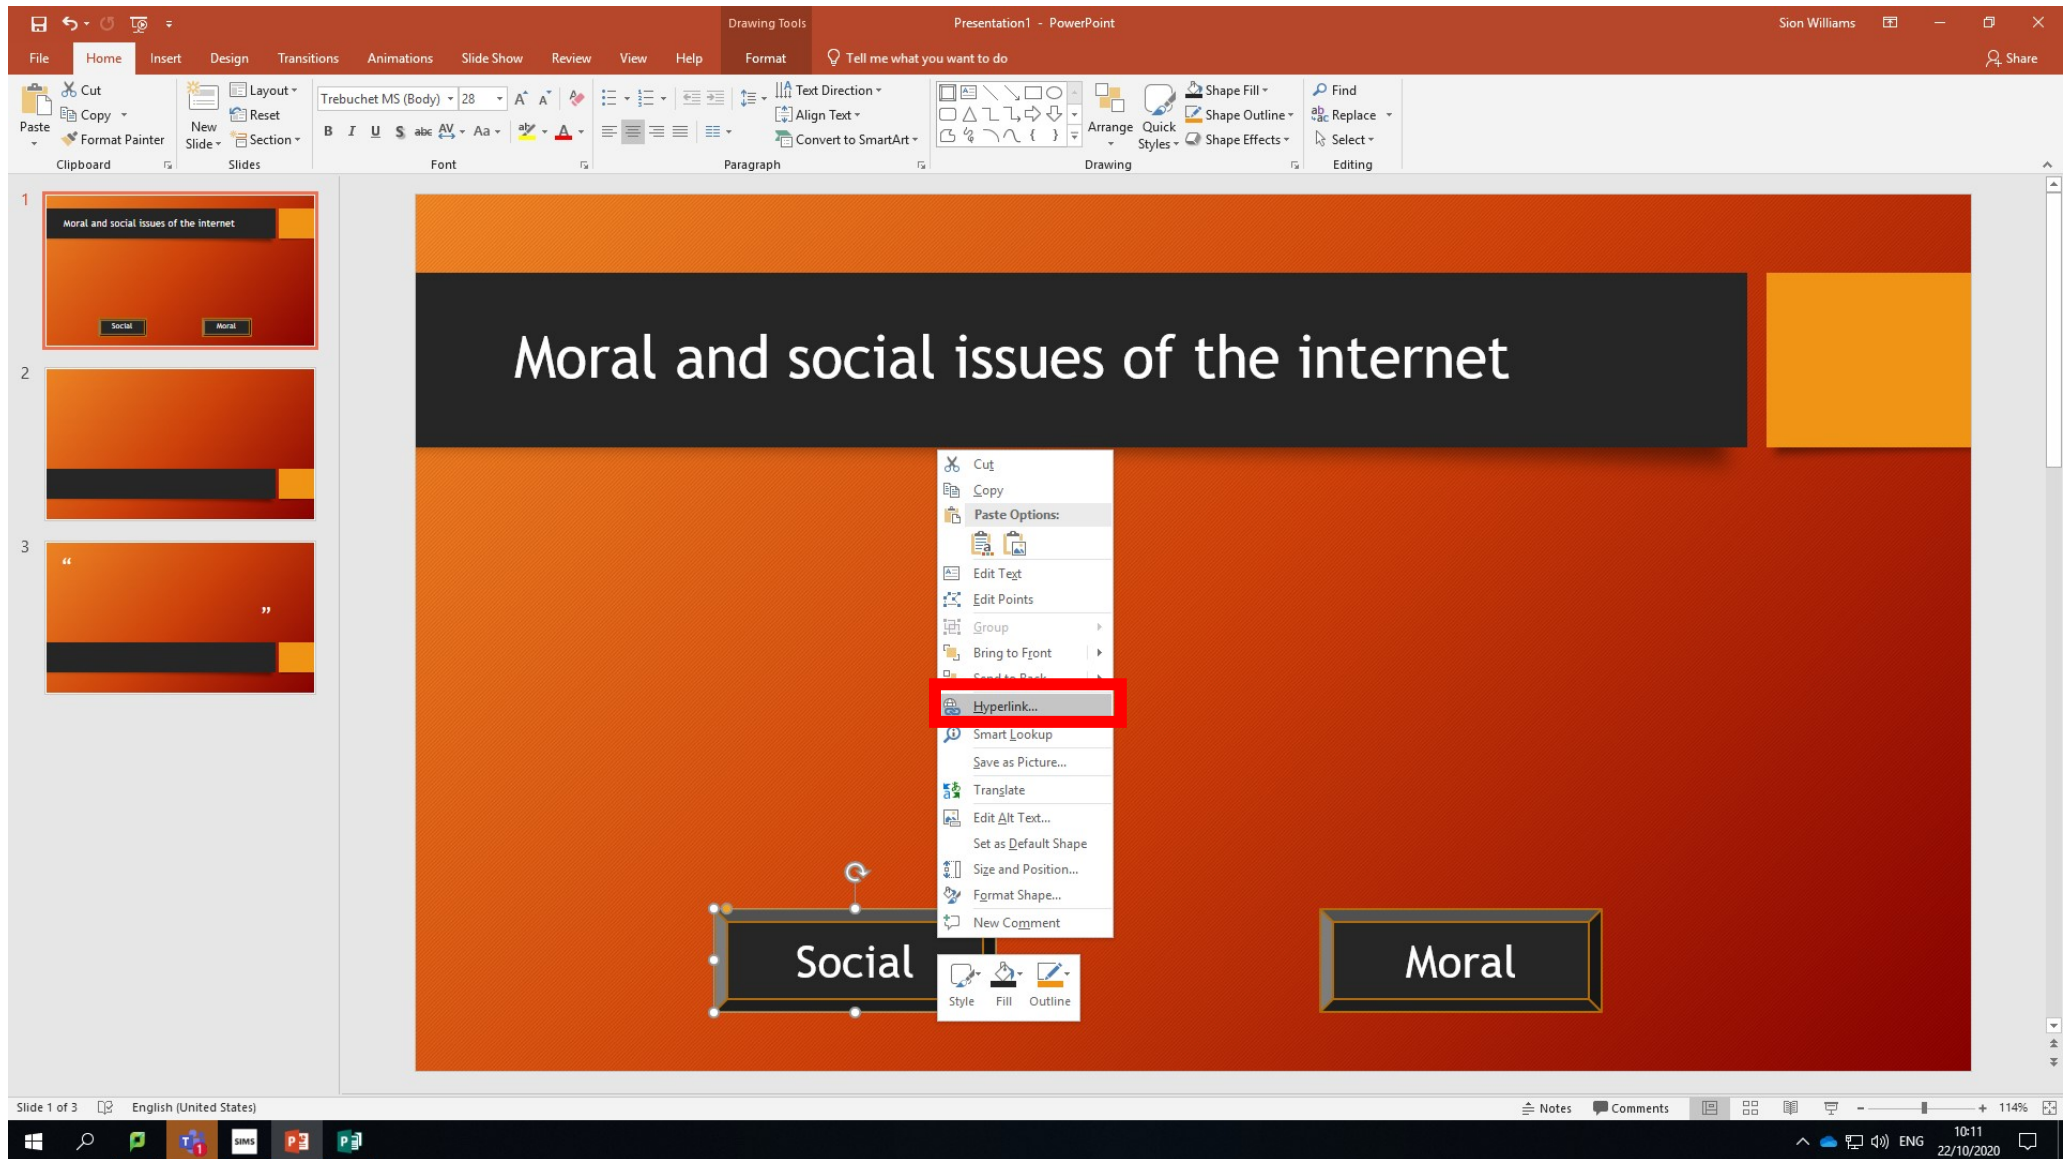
Drawing Tools Presentation1 - PowerPoint Sion Williams

File Home Insert Design Transitions Animations Slide Show Review View Help Format Tell me what you want to do Share

Paste Cut Copy Format Painter Clipboard
New Slide Layout Reset Section Slides
Trebuchet MS (Body) 28 Font
Text Direction Align Text Convert to SmartArt Paragraph
Arrange Quick Styles Shape Fill Shape Outline Shape Effects Drawing
Find Replace Select Editing

1
Moral and social issues of the internet
Social Moral
2
3
“ ”

Moral and social issues of the internet

Cut
Copy
Paste Options:
Edit Text
Edit Points
Group
Bring to Front
Send to Back
Hyperlink...
Smart Lookup
Save as Picture...
Translate
Edit Alt Text...
Set as Default Shape
Size and Position...
Format Shape...
New Comment

Style Fill Outline

Social

Moral

Slide 1 of 3 English (United States) Notes Comments 114%

ENG 10:11 22/10/2020